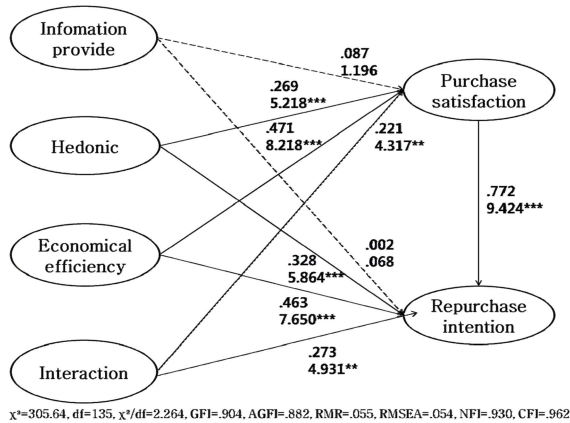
Infomation provide

Hedonic

Economical efficiency

Interaction

Purchase satisfaction

Repurchase intention

.087
1.196

.269
5.218***

.471
8.218***

.221
4.317**

.772
9.424***

.002
.068

.328
5.864***

.463
7.650***

.273
4.931**

$\chi^2$=305.64, df=135, $\chi^2$/df=2.264, GFI=.904, AGFI=.882, RMR=.055, RMSEA=.054, NFI=.930, CFI=.962